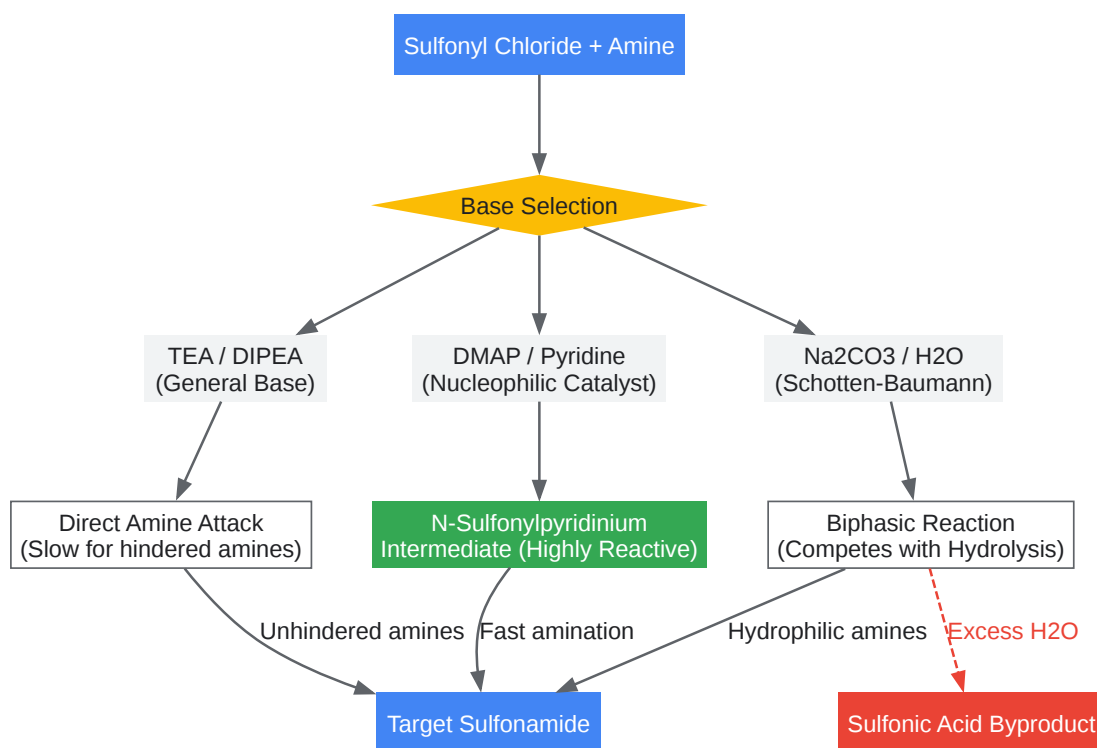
Sulfonyl Chloride + Amine

Base Selection

TEA / DIPEA
(General Base)

DMAP / Pyridine
(Nucleophilic Catalyst)

Na2CO3 / H2O
(Schotten-Baumann)

Direct Amine Attack
(Slow for hindered amines)

N-Sulfonylpyridinium
Intermediate (Highly Reactive)

Biphasic Reaction
(Competes with Hydrolysis)

Unhindered amines

Fast amination

Hydrophilic amines

Excess H2O

Target Sulfonamide

Sulfonic Acid Byproduct